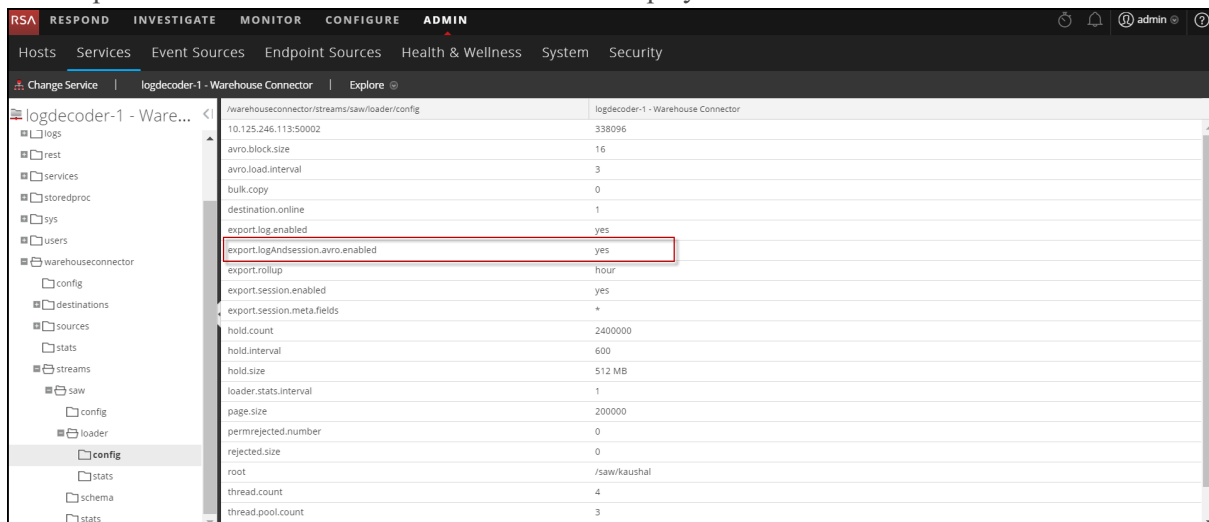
RSA RESPOND INVESTIGATE MONITOR CONFIGURE ADMIN

admin

Hosts Services Event Sources Endpoint Sources Health & Wellness System Security

Change Service | logdecoder-1 - Warehouse Connector | Explore

logdecoder-1 - Ware...

logs
rest
services
storedproc
sys
users
warehouseconnector
config
destinations
sources
stats
streams
saw
config
loader
config
stats
schema
stats

| /warehouseconnector/streams/saw/loader/config | logdecoder-1 - Warehouse Connector |
|---|---|
| 10.125.246.113:50002 | 338096 |
| avro.block.size | 16 |
| avro.load.interval | 3 |
| bulk.copy | 0 |
| destination.online | 1 |
| export.log.enabled | yes |
| export.logAndsession.avro.enabled | yes |
| export.rollup | hour |
| export.session.enabled | yes |
| export.session.meta.fields | * |
| hold.count | 2400000 |
| hold.interval | 600 |
| hold.size | 512 MB |
| loader.stats.interval | 1 |
| page.size | 200000 |
| permrejected.number | 0 |
| rejected.size | 0 |
| root | /saw/kaushal |
| thread.count | 4 |
| thread.pool.count | 3 |